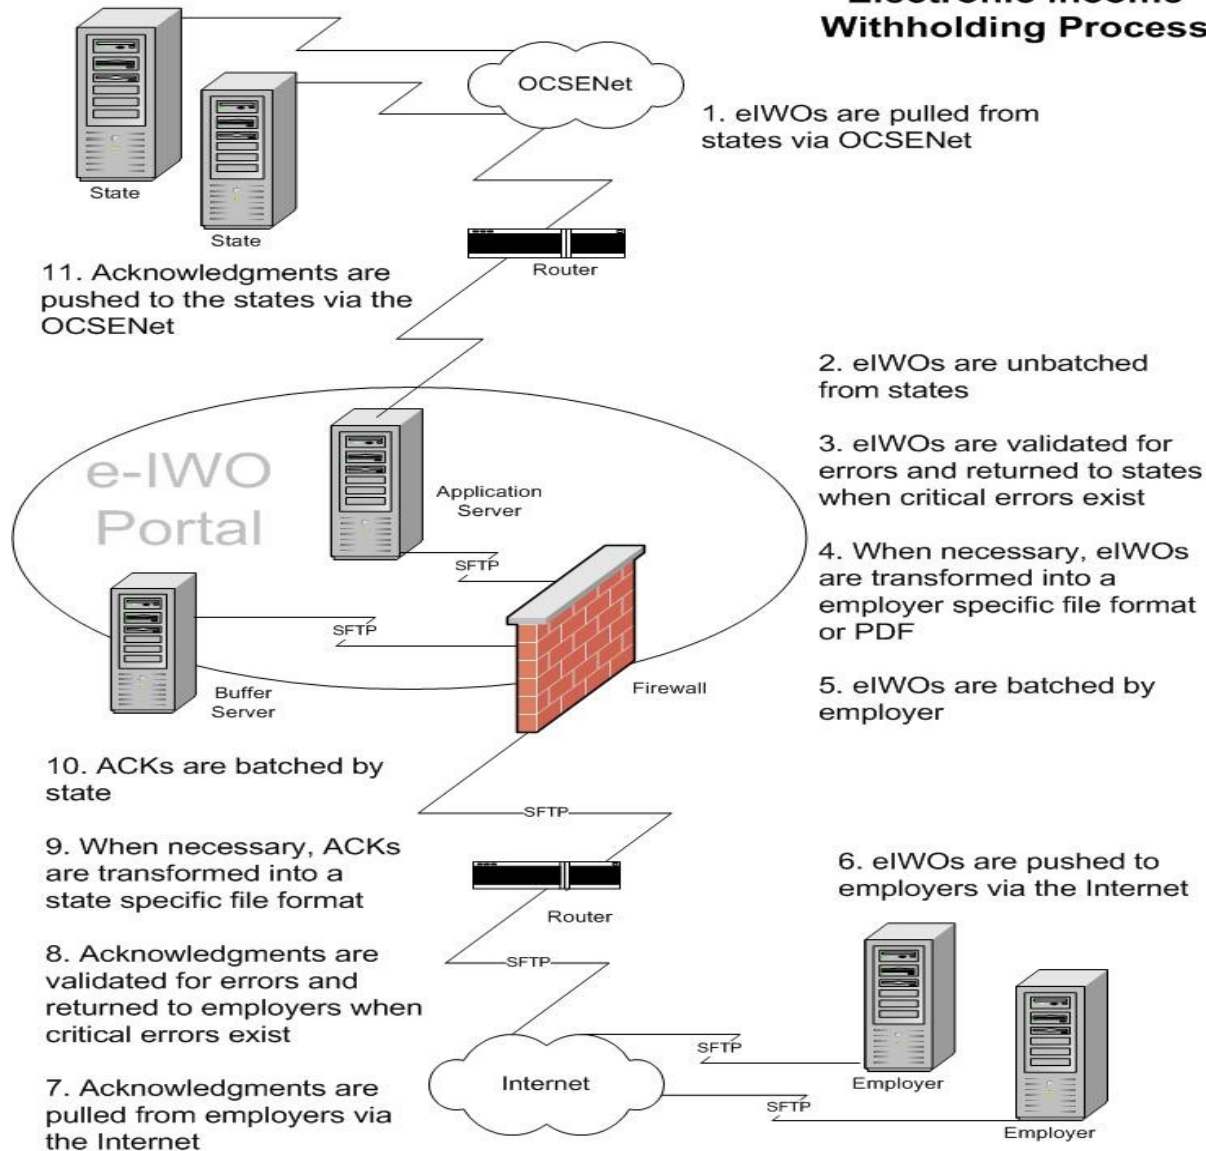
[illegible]
Withholding Process

OCSENet

State

State

1. eIWOs are pulled from states via OCSENet

Router

11. Acknowledgments are pushed to the states via the OCSENet

2. eIWOs are unbatched from states

3. eIWOs are validated for errors and returned to states when critical errors exist

e-IWO Portal

Application Server

SFTP

4. When necessary, eIWOs are transformed into a employer specific file format or PDF

SFTP

Buffer Server

Firewall

5. eIWOs are batched by employer

10. ACKs are batched by state

SFTP

9. When necessary, ACKs are transformed into a state specific file format

Router

6. eIWOs are pushed to employers via the Internet

8. Acknowledgments are validated for errors and returned to employers when critical errors exist

SFTP

SFTP

Internet

Employer

7. Acknowledgments are pulled from employers via the Internet

SFTP

Employer